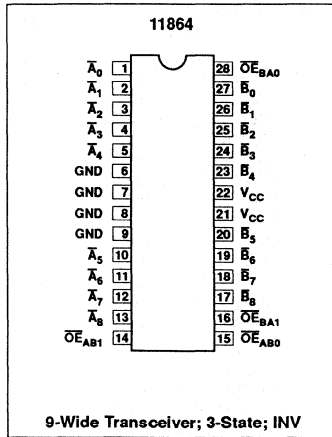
11864

$\overline{A}_0$ 1
$\overline{A}_1$ 2
$\overline{A}_2$ 3
$\overline{A}_3$ 4
$\overline{A}_4$ 5
GND 6
GND 7
GND 8
GND 9
$\overline{A}_5$ 10
$\overline{A}_6$ 11
$\overline{A}_7$ 12
$\overline{A}_8$ 13
$\overline{OE}_{AB1}$ 14

28 $\overline{OE}_{BA0}$
27 $\overline{B}_0$
26 $\overline{B}_1$
25 $\overline{B}_2$
24 $\overline{B}_3$
23 $\overline{B}_4$
22 $V_{CC}$
21 $V_{CC}$
20 $\overline{B}_5$
19 $\overline{B}_6$
18 $\overline{B}_7$
17 $\overline{B}_8$
16 $\overline{OE}_{BA1}$
15 $\overline{OE}_{AB0}$

9-Wide Transceiver; 3-State; INV